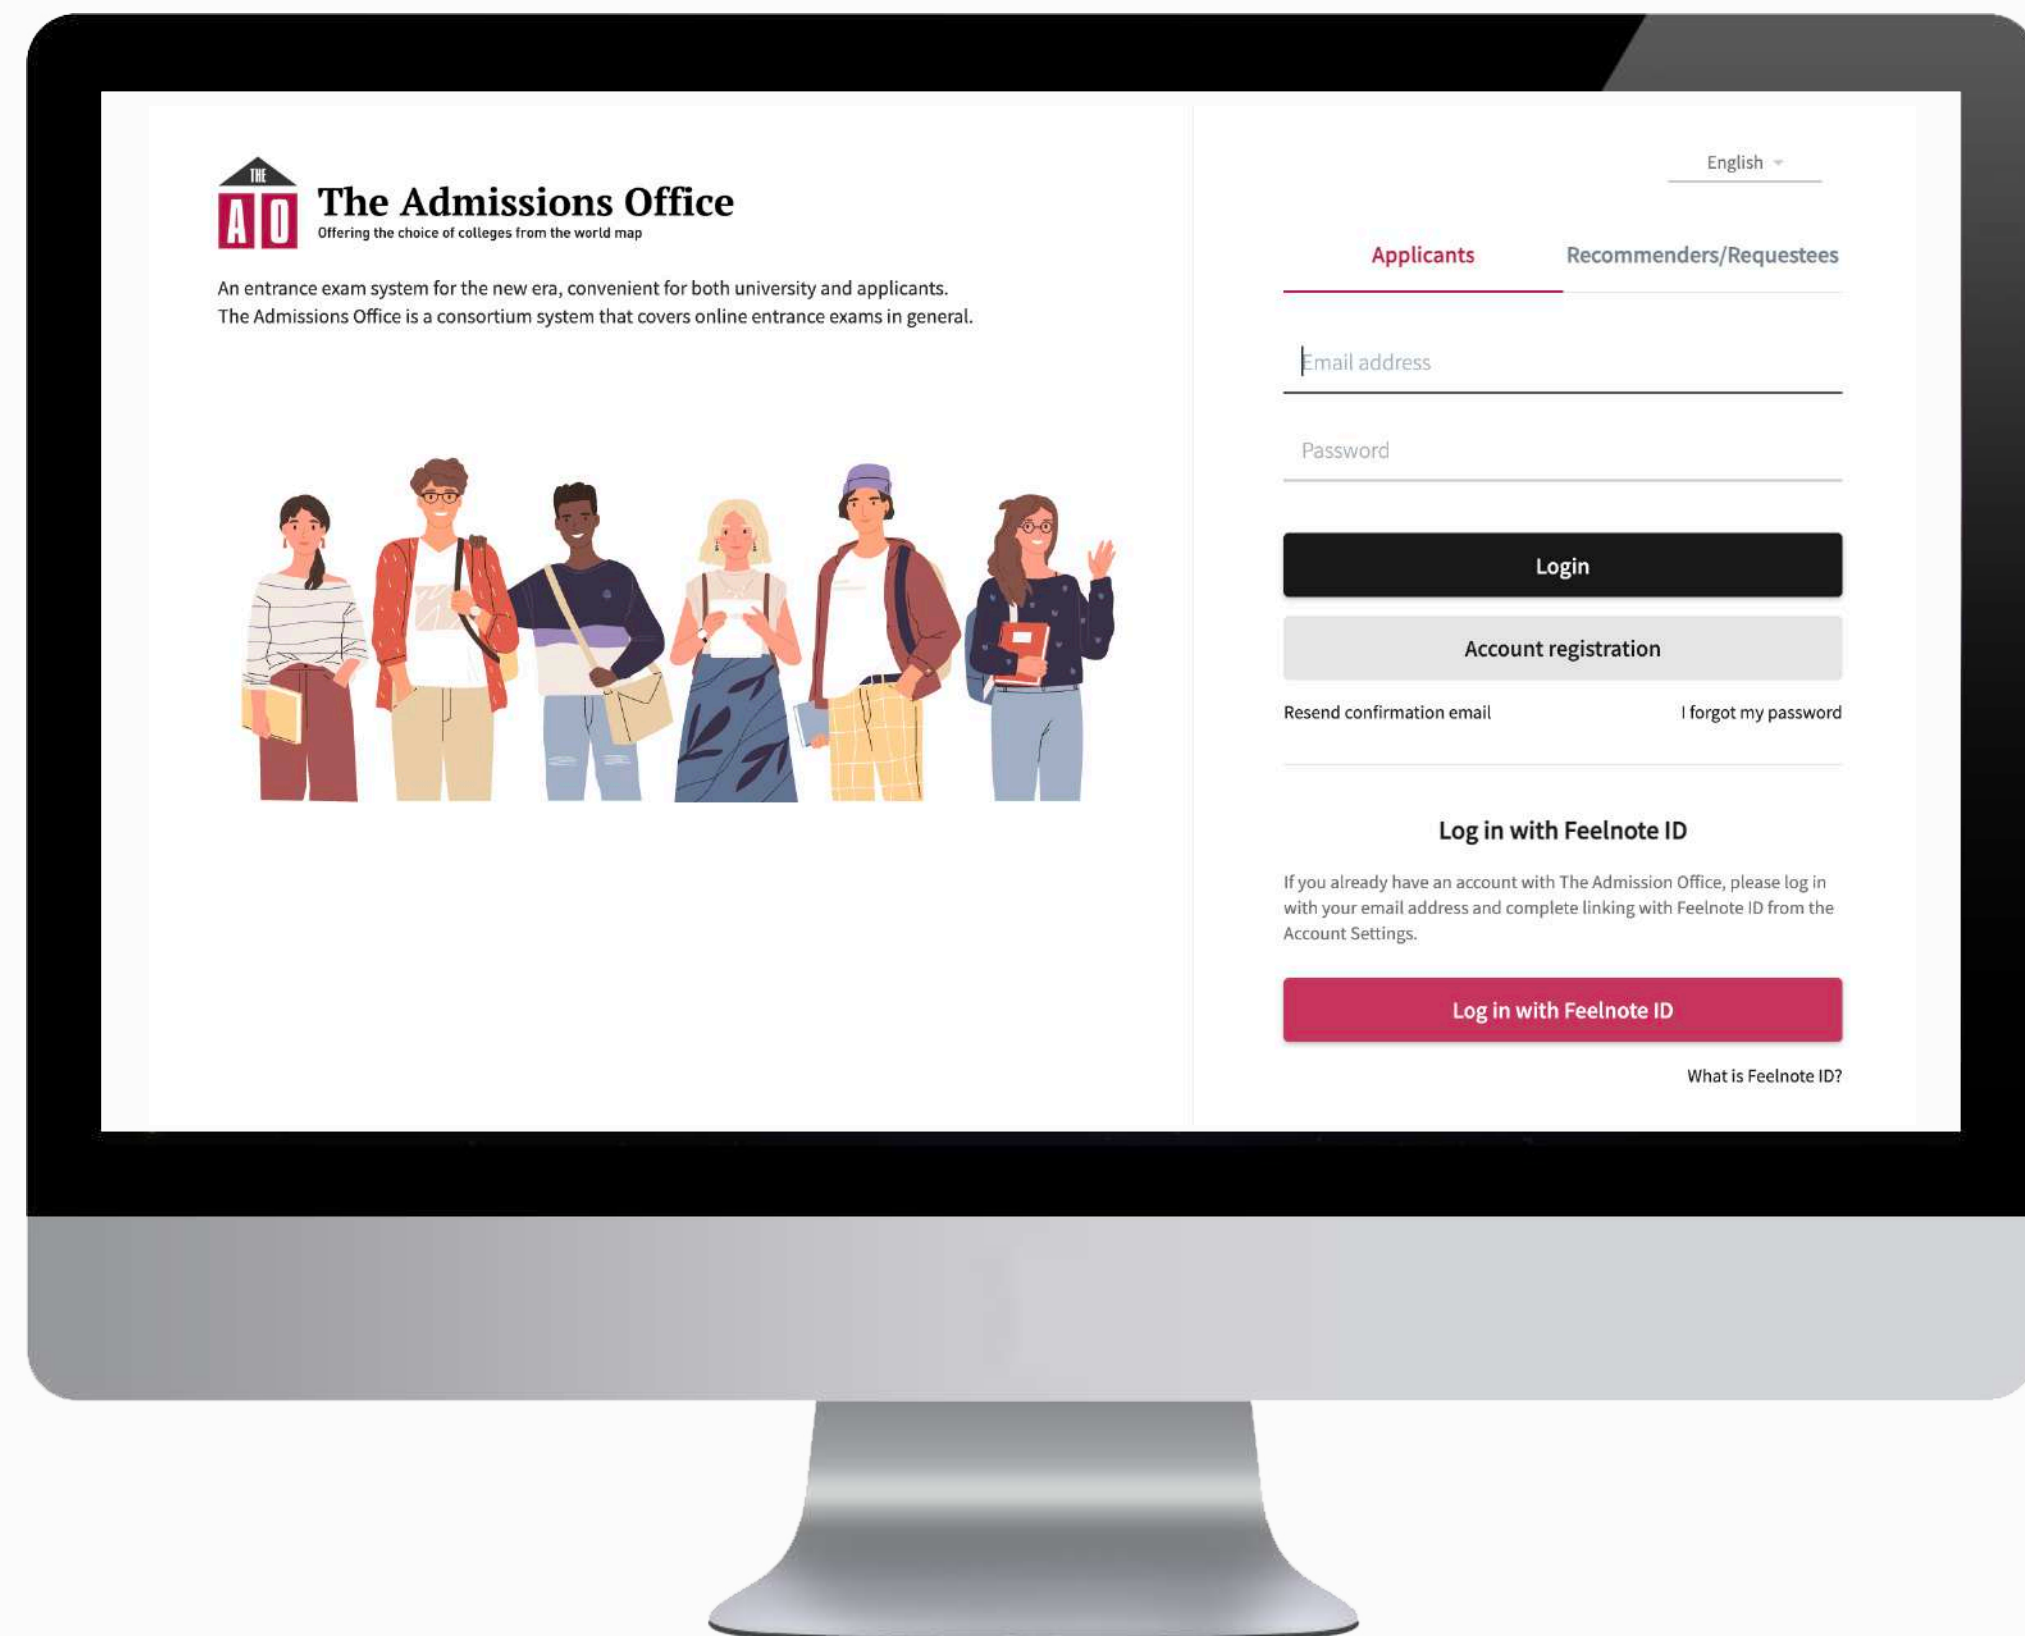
THE
A O

The Admissions Office
Offering the choice of colleges from the world map

An entrance exam system for the new era, convenient for both university and applicants.
The Admissions Office is a consortium system that covers online entrance exams in general.

English

Applicants
Recommenders/Requestees

Email address

Password

Login

Account registration

Resend confirmation email
I forgot my password

Log in with Feelnote ID

If you already have an account with The Admission Office, please log in with your email address and complete linking with Feelnote ID from the Account Settings.

Log in with Feelnote ID

What is Feelnote ID?